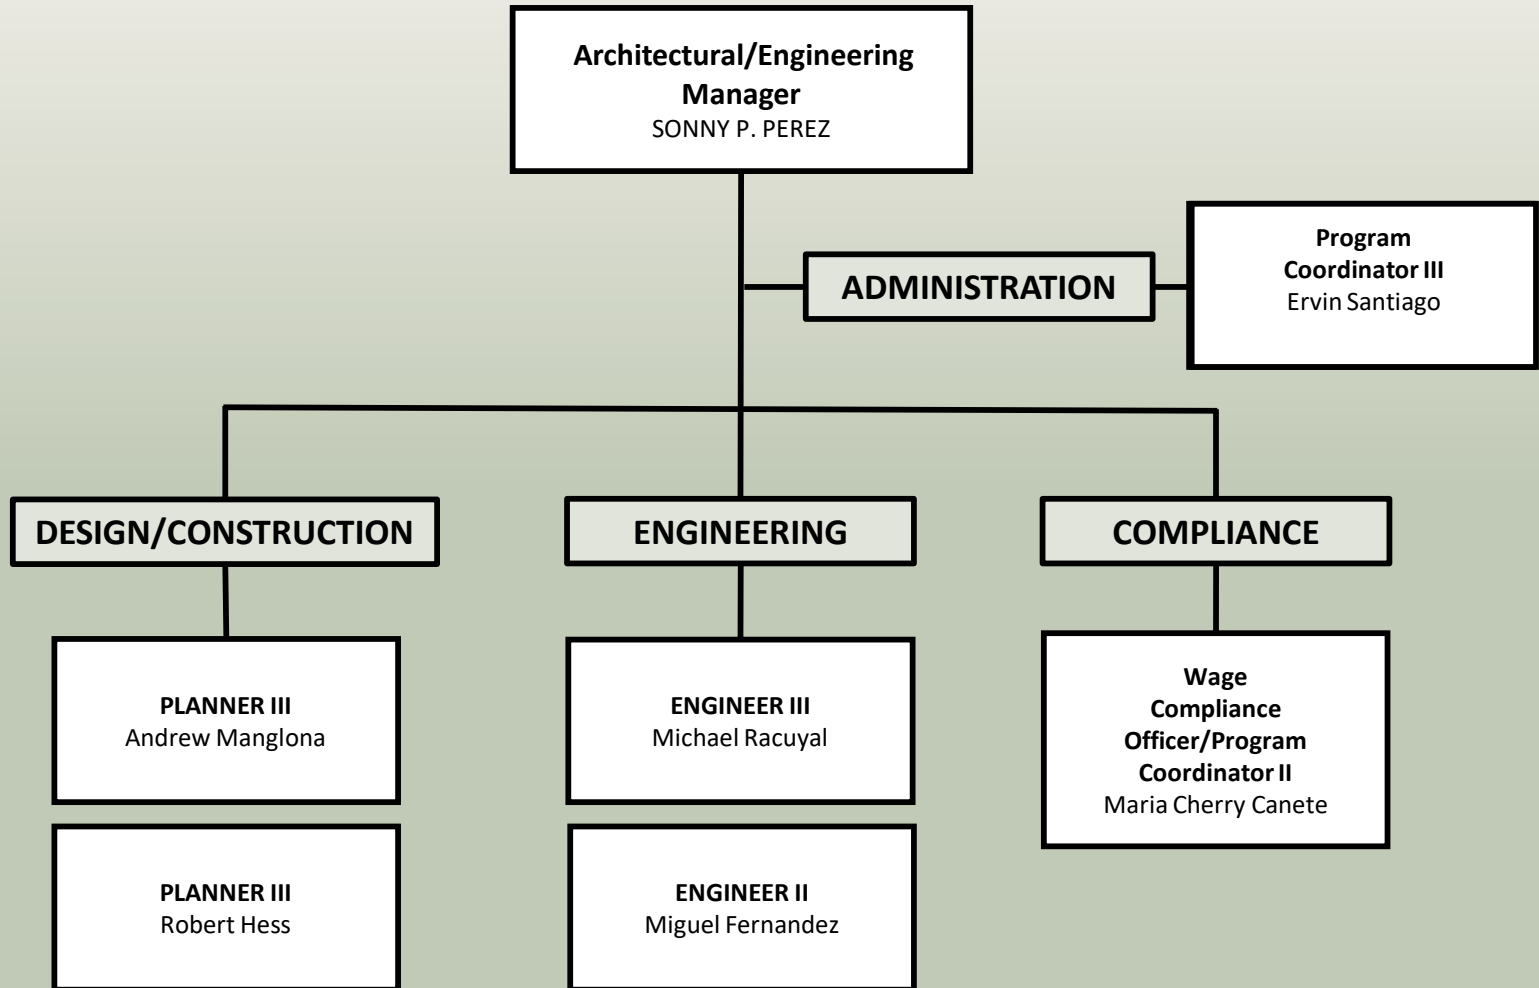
Architectural/Engineering Manager
SONNY P. PEREZ

ADMINISTRATION

Program Coordinator III
Ervin Santiago

DESIGN/CONSTRUCTION

ENGINEERING

COMPLIANCE

PLANNER III
Andrew Manglona

PLANNER III
Robert Hess

ENGINEER III
Michael Racuyal

ENGINEER II
Miguel Fernandez

Wage Compliance Officer/Program Coordinator II
Maria Cherry Canete